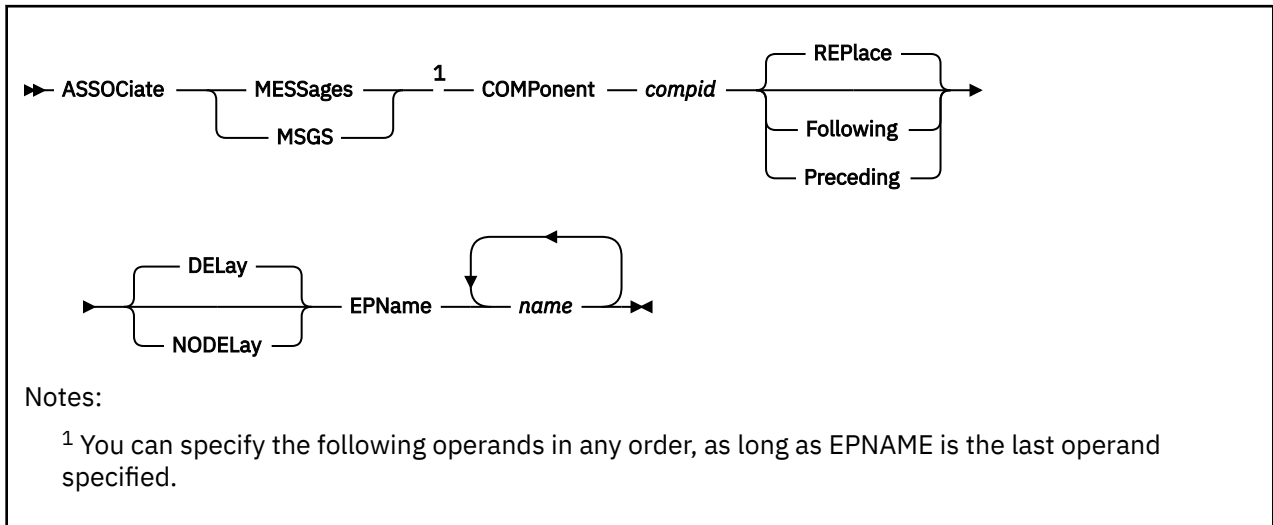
ASSOCiate MESSages MSGS $^{1}$ COMPonent *compid* REPlace Following Preceding

DELay NODELay EPName *name*

Notes:

$^{1}$ You can specify the following operands in any order, as long as EPNAME is the last operand specified.